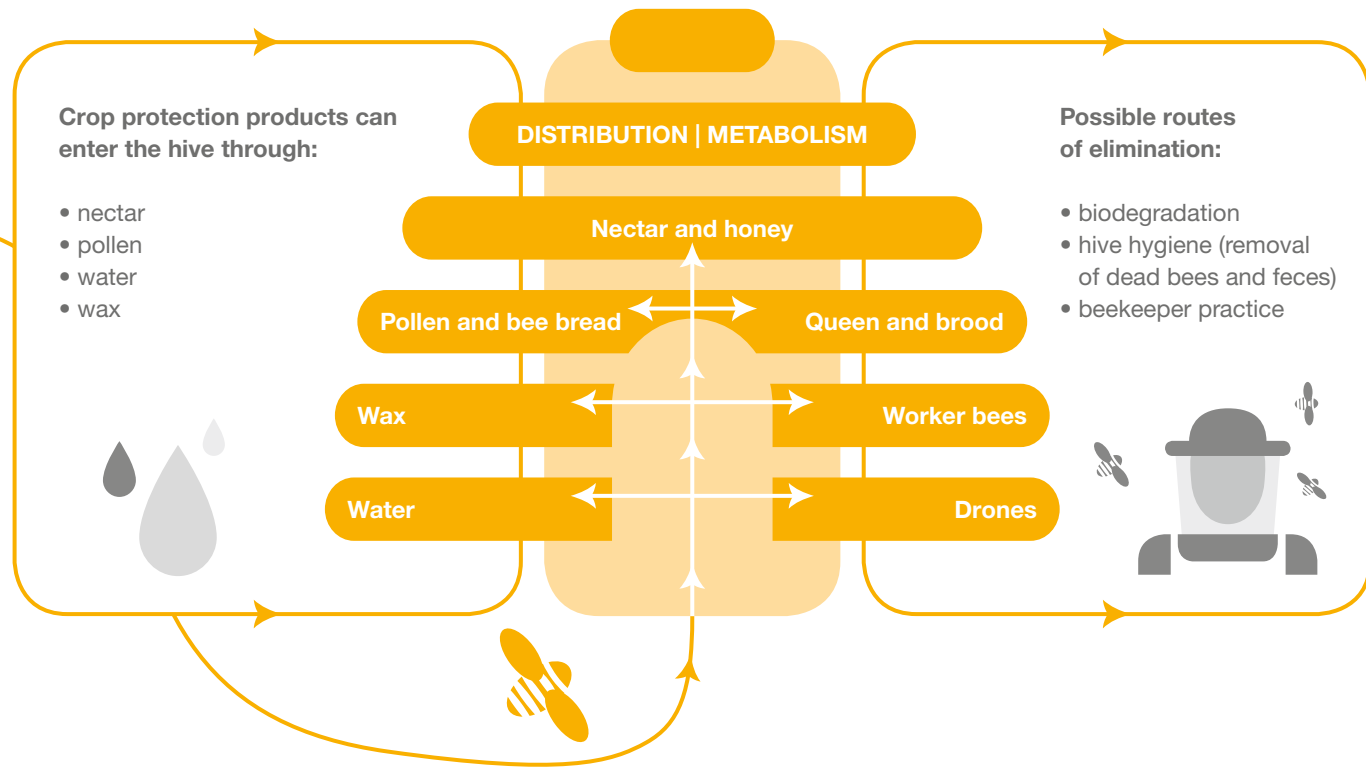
Crop protection products can enter the hive through:

• nectar
• pollen
• water
• wax

DISTRIBUTION | METABOLISM

Nectar and honey

Pollen and bee bread

Queen and brood

Wax

Worker bees

Water

Drones

Possible routes of elimination:

• biodegradation
• hive hygiene (removal of dead bees and feces)
• beekeeper practice